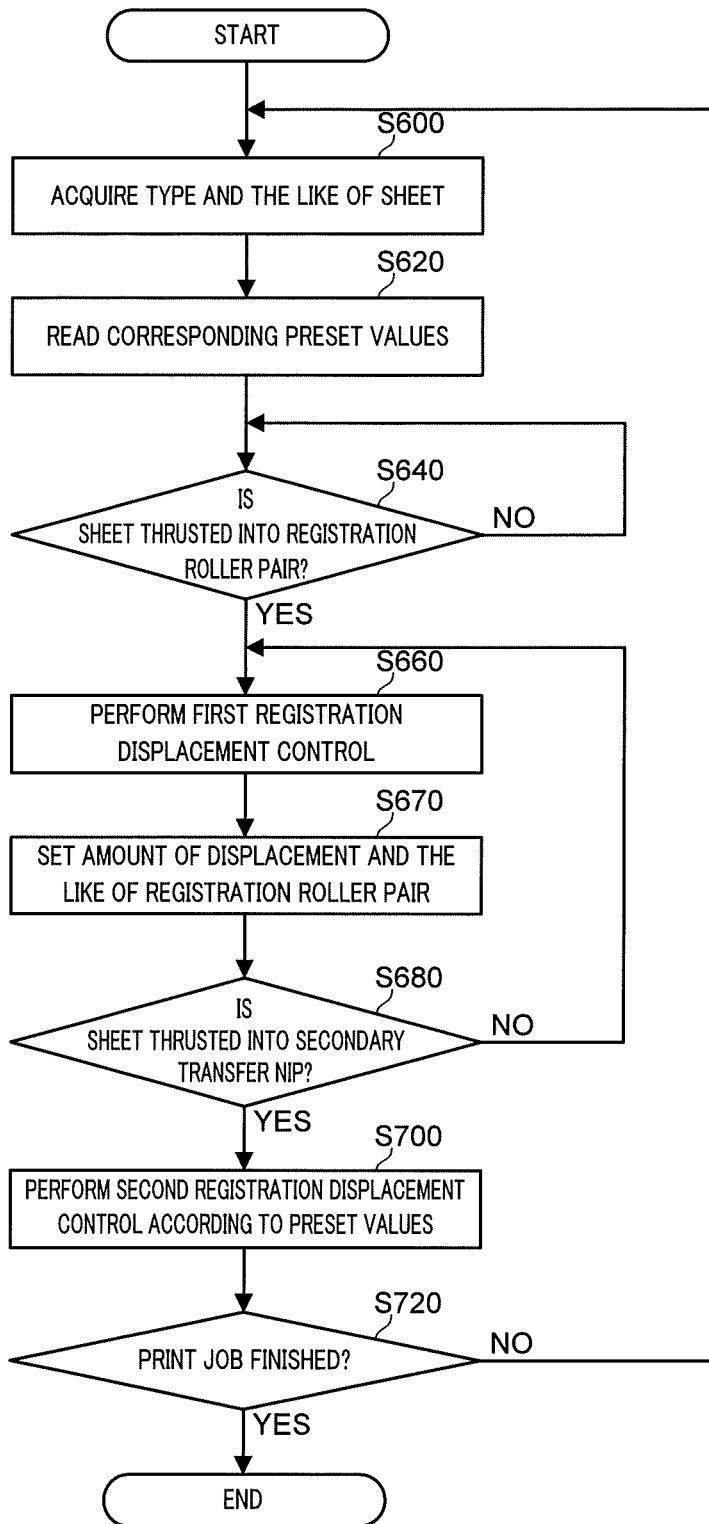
START

S600

ACQUIRE TYPE AND THE LIKE OF SHEET

S620

READ CORRESPONDING PRESET VALUES

S640

IS SHEET THRUSTED INTO REGISTRATION ROLLER PAIR?

NO

YES

S660

PERFORM FIRST REGISTRATION DISPLACEMENT CONTROL

S670

SET AMOUNT OF DISPLACEMENT AND THE LIKE OF REGISTRATION ROLLER PAIR

S680

IS SHEET THRUSTED INTO SECONDARY TRANSFER NIP?

NO

YES

S700

PERFORM SECOND REGISTRATION DISPLACEMENT CONTROL ACCORDING TO PRESET VALUES

S720

PRINT JOB FINISHED?

NO

YES

END